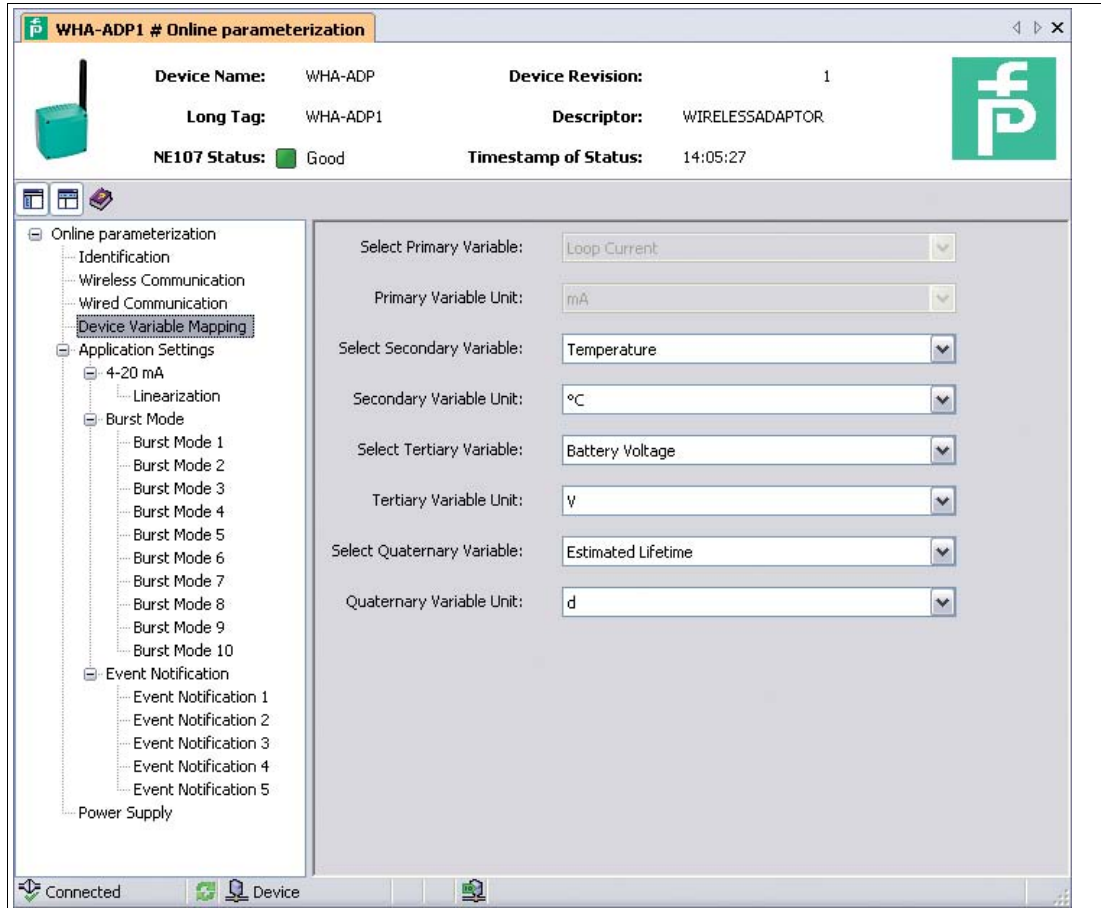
WHA-ADP1 # Online parameterization

Device Name: WHA-ADP
Device Revision: 1
Long Tag: WHA-ADP1
Descriptor: WIRELESSADAPTOR
NE107 Status: Good
Timestamp of Status: 14:05:27

Online parameterization
Identification
Wireless Communication
Wired Communication
Device Variable Mapping
Application Settings
4-20 mA
Linearization
Burst Mode
Burst Mode 1
Burst Mode 2
Burst Mode 3
Burst Mode 4
Burst Mode 5
Burst Mode 6
Burst Mode 7
Burst Mode 8
Burst Mode 9
Burst Mode 10
Event Notification
Event Notification 1
Event Notification 2
Event Notification 3
Event Notification 4
Event Notification 5
Power Supply

Select Primary Variable: Loop Current
Primary Variable Unit: mA
Select Secondary Variable: Temperature
Secondary Variable Unit: °C
Select Tertiary Variable: Battery Voltage
Tertiary Variable Unit: V
Select Quaternary Variable: Estimated Lifetime
Quaternary Variable Unit: d

Connected
Device